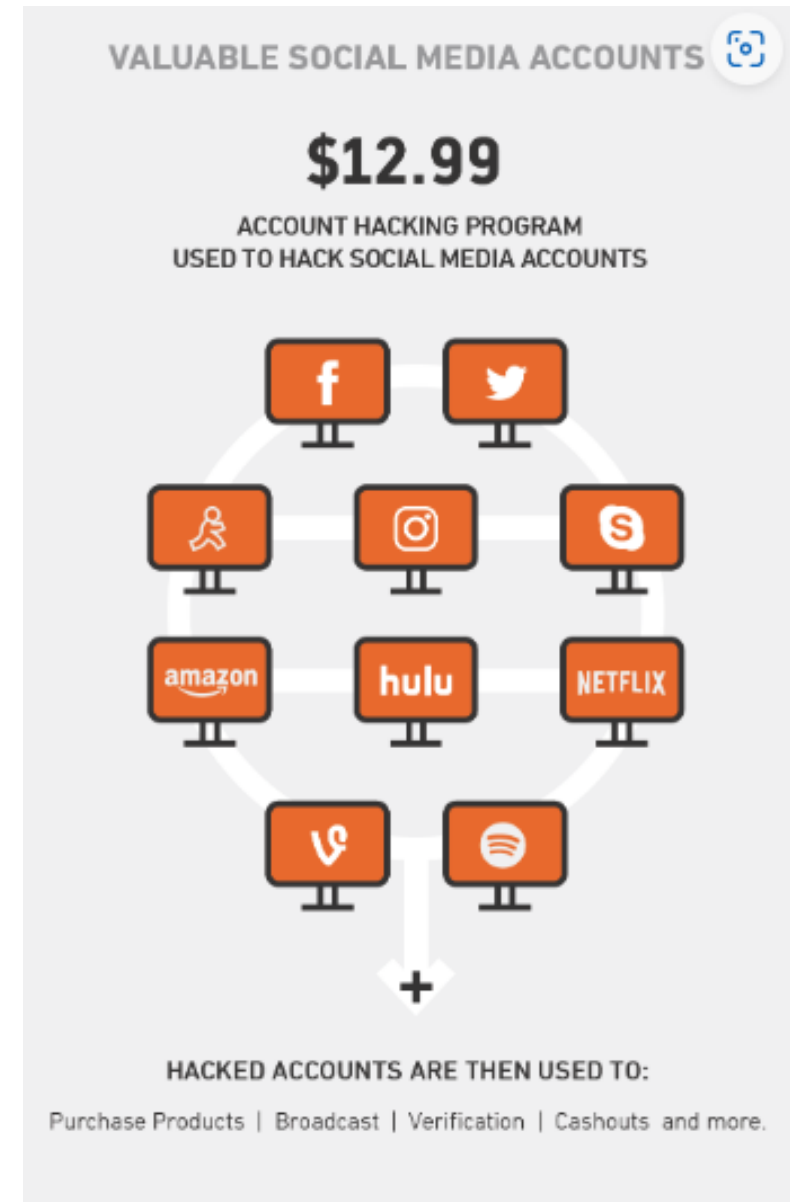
VALUABLE SOCIAL MEDIA ACCOUNTS

$12.99

ACCOUNT HACKING PROGRAM
USED TO HACK SOCIAL MEDIA ACCOUNTS

f

amazon

hulu

NETFLIX

+

HACKED ACCOUNTS ARE THEN USED TO:

Purchase Products | Broadcast | Verification | Cashouts and more.